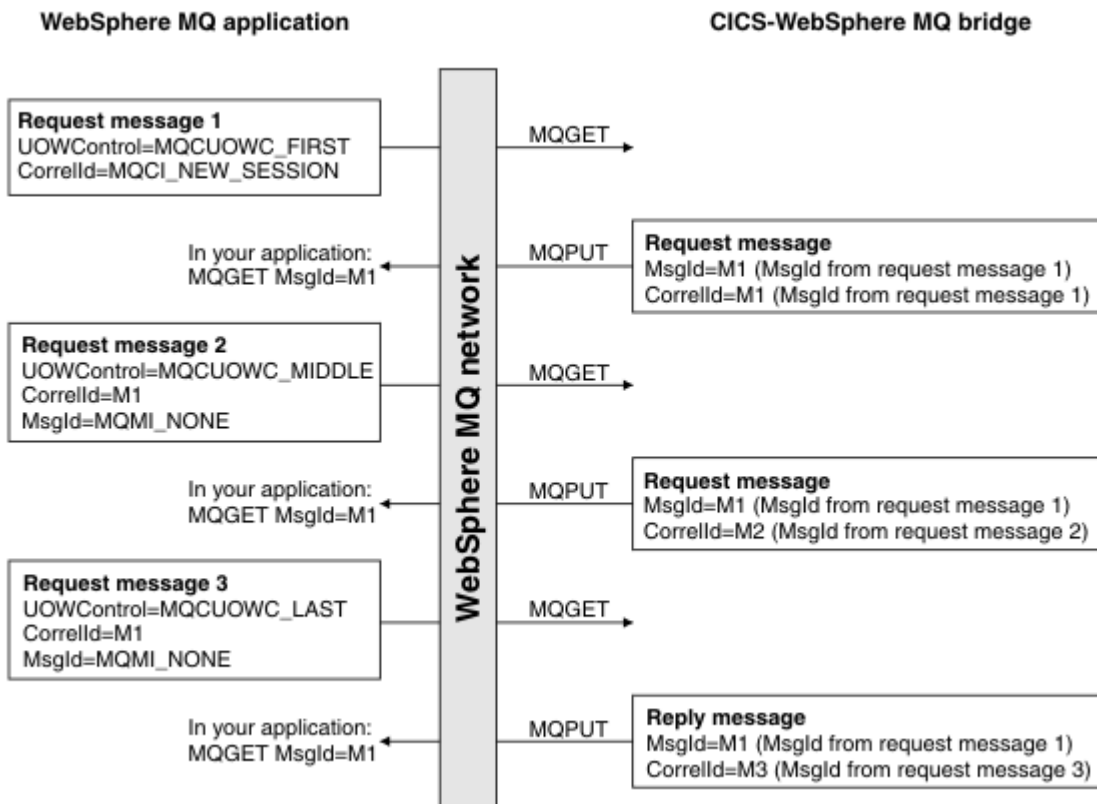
WebSphere MQ application

CICS-WebSphere MQ bridge

WebSphere MQ network

Request message 1
UOWControl=MQCUOWC_FIRST
CorrelId=MQCI_NEW_SESSION

MQGET

In your application:
MQGET MsgId=M1

MQPUT

Request message
MsgId=M1 (MsgId from request message 1)
CorrelId=M1 (MsgId from request message 1)

Request message 2
UOWControl=MQCUOWC_MIDDLE
CorrelId=M1
MsgId=MQMI_NONE

MQGET

In your application:
MQGET MsgId=M1

MQPUT

Request message
MsgId=M1 (MsgId from request message 1)
CorrelId=M2 (MsgId from request message 2)

Request message 3
UOWControl=MQCUOWC_LAST
CorrelId=M1
MsgId=MQMI_NONE

MQGET

In your application:
MQGET MsgId=M1

MQPUT

Reply message
MsgId=M1 (MsgId from request message 1)
CorrelId=M3 (MsgId from request message 3)